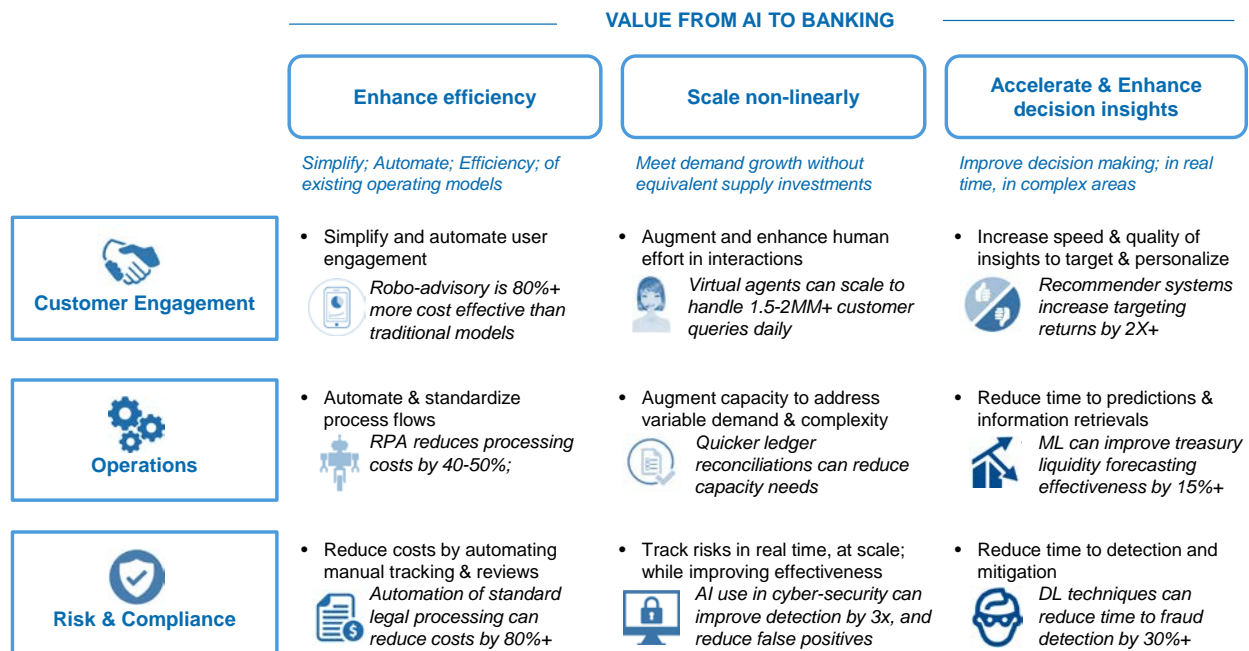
VALUE FROM AI TO BANKING

| | Enhance efficiency | Scale non-linearly | Accelerate & Enhance decision insights |
|---|---|---|---|
| | *Simplify; Automate; Efficiency; of existing operating models* | *Meet demand growth without equivalent supply investments* | *Improve decision making; in real time, in complex areas* |
| Customer Engagement | • Simplify and automate user engagement *Robo-advisory is 80%+ more cost effective than traditional models* | • Augment and enhance human effort in interactions *Virtual agents can scale to handle 1.5-2MM+ customer queries daily* | • Increase speed & quality of insights to target & personalize *Recommender systems increase targeting returns by 2X+* |
| Operations | • Automate & standardize process flows *RPA reduces processing costs by 40-50%;* | • Augment capacity to address variable demand & complexity *Quicker ledger reconciliations can reduce capacity needs* | • Reduce time to predictions & information retrievals *ML can improve treasury liquidity forecasting effectiveness by 15%+* |
| Risk & Compliance | • Reduce costs by automating manual tracking & reviews *Automation of standard legal processing can reduce costs by 80%+* | • Track risks in real time, at scale; while improving effectiveness *AI use in cyber-security can improve detection by 3x, and reduce false positives* | • Reduce time to detection and mitigation *DL techniques can reduce time to fraud detection by 30%+* |